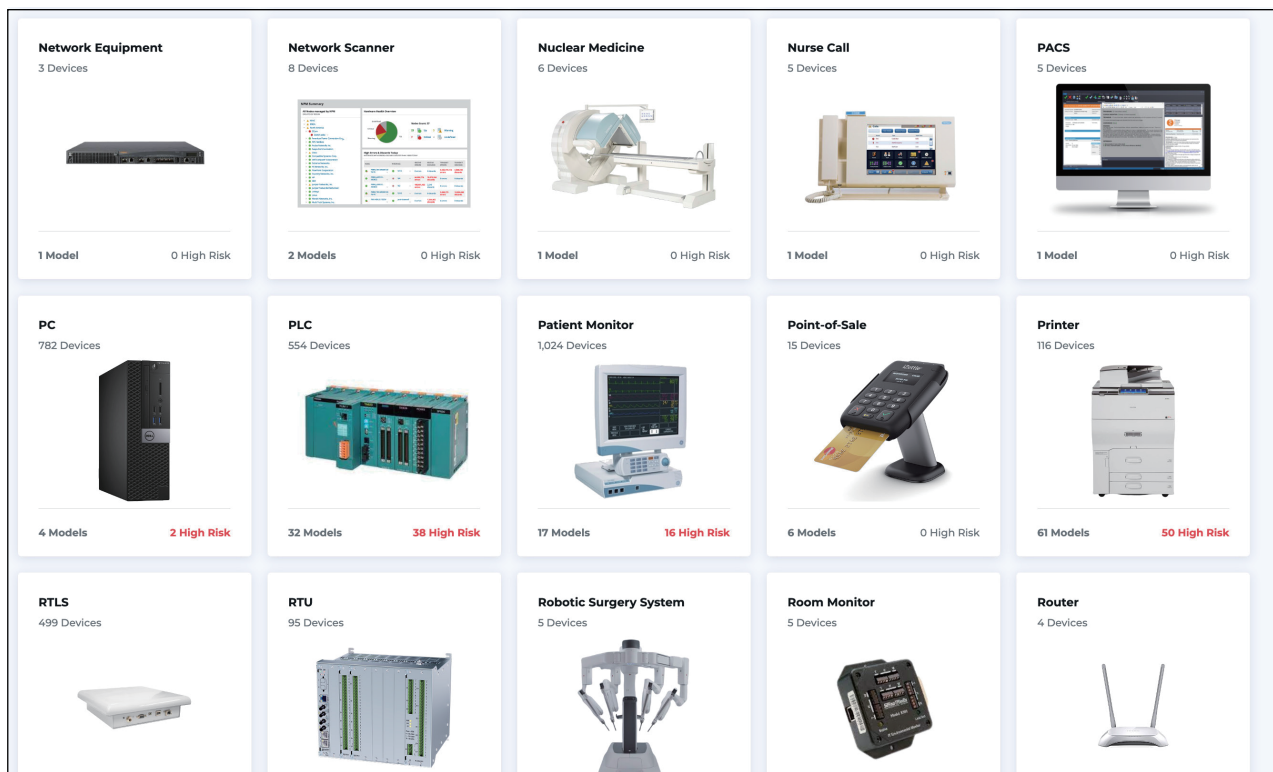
Network Equipment
3 Devices
1 Model
0 High Risk

Network Scanner
8 Devices
2 Models
0 High Risk

Nuclear Medicine
6 Devices
1 Model
0 High Risk

Nurse Call
5 Devices
1 Model
0 High Risk

PACS
5 Devices
1 Model
0 High Risk

PC
782 Devices
4 Models
2 High Risk

PLC
554 Devices
32 Models
38 High Risk

Patient Monitor
1,024 Devices
17 Models
16 High Risk

Point-of-Sale
15 Devices
6 Models
0 High Risk

Printer
116 Devices
61 Models
50 High Risk

RTLS
499 Devices

RTU
95 Devices

Robotic Surgery System
5 Devices

Room Monitor
5 Devices

Router
4 Devices